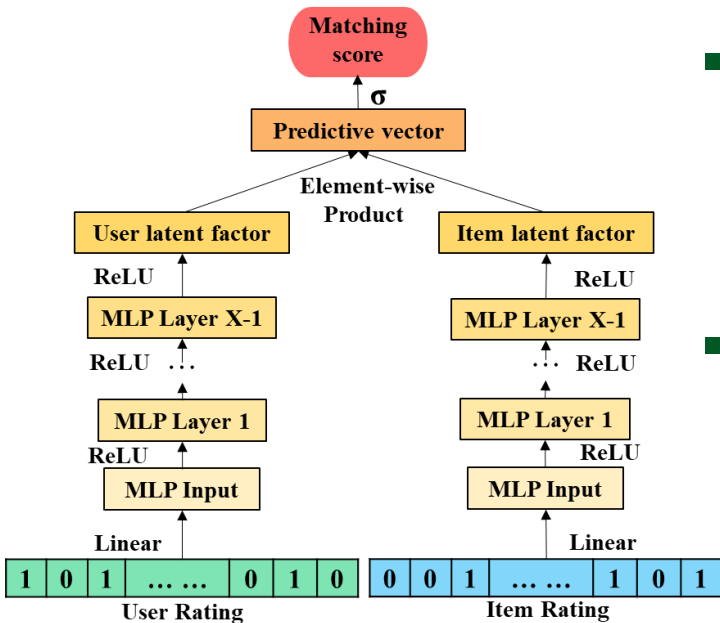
Matching score

σ

Predictive vector

Element-wise Product

User latent factor

Item latent factor

ReLU

ReLU

MLP Layer X-1

MLP Layer X-1

ReLU

ReLU

MLP Layer 1

MLP Layer 1

ReLU

ReLU

MLP Input

MLP Input

Linear

Linear

| 1 | 0 | 1 | … … | 0 | 1 | 0 |
|---|---|---|---|---|---|---|

User Rating

| 0 | 0 | 1 | … … | 1 | 0 | 1 |
|---|---|---|---|---|---|---|

Item Rating